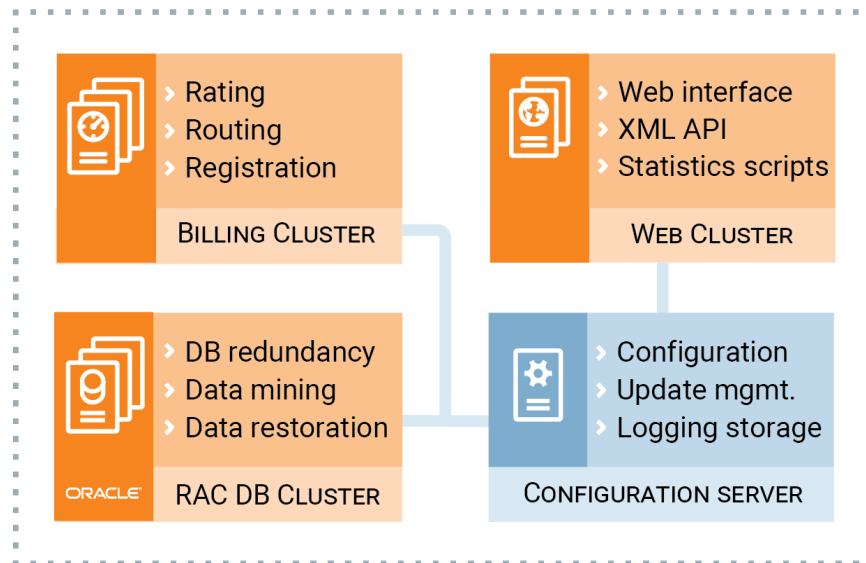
Rating
Routing
Registration

Billing Cluster

Web interface
XML API
Statistics scripts

Web Cluster

DB redundancy
Data mining
Data restoration

ORACLE

RAC DB Cluster

Configuration
Update mgmt.
Logging storage

Configuration server